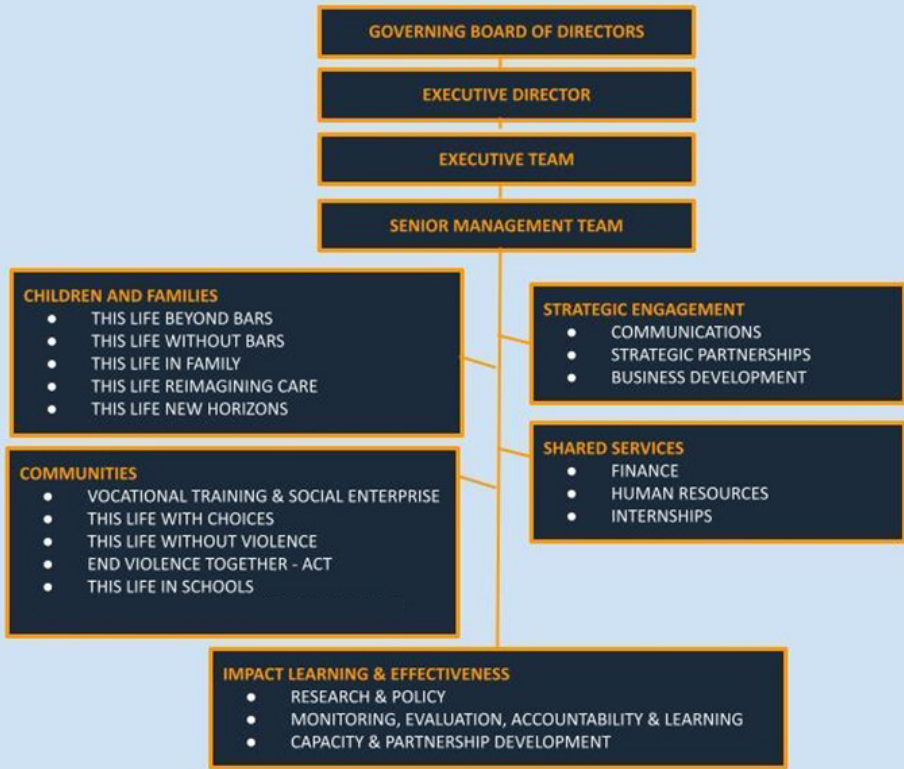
GOVERNING BOARD OF DIRECTORS

EXECUTIVE DIRECTOR

EXECUTIVE TEAM

SENIOR MANAGEMENT TEAM

CHILDREN AND FAMILIES
- THIS LIFE BEYOND BARS
- THIS LIFE WITHOUT BARS
- THIS LIFE IN FAMILY
- THIS LIFE REIMAGINING CARE
- THIS LIFE NEW HORIZONS

STRATEGIC ENGAGEMENT
- COMMUNICATIONS
- STRATEGIC PARTNERSHIPS
- BUSINESS DEVELOPMENT

SHARED SERVICES
- FINANCE
- HUMAN RESOURCES
- INTERNSHIPS

COMMUNITIES
- VOCATIONAL TRAINING & SOCIAL ENTERPRISE
- THIS LIFE WITH CHOICES
- THIS LIFE WITHOUT VIOLENCE
- END VIOLENCE TOGETHER - ACT
- THIS LIFE IN SCHOOLS

IMPACT LEARNING & EFFECTIVENESS
- RESEARCH & POLICY
- MONITORING, EVALUATION, ACCOUNTABILITY & LEARNING
- CAPACITY & PARTNERSHIP DEVELOPMENT